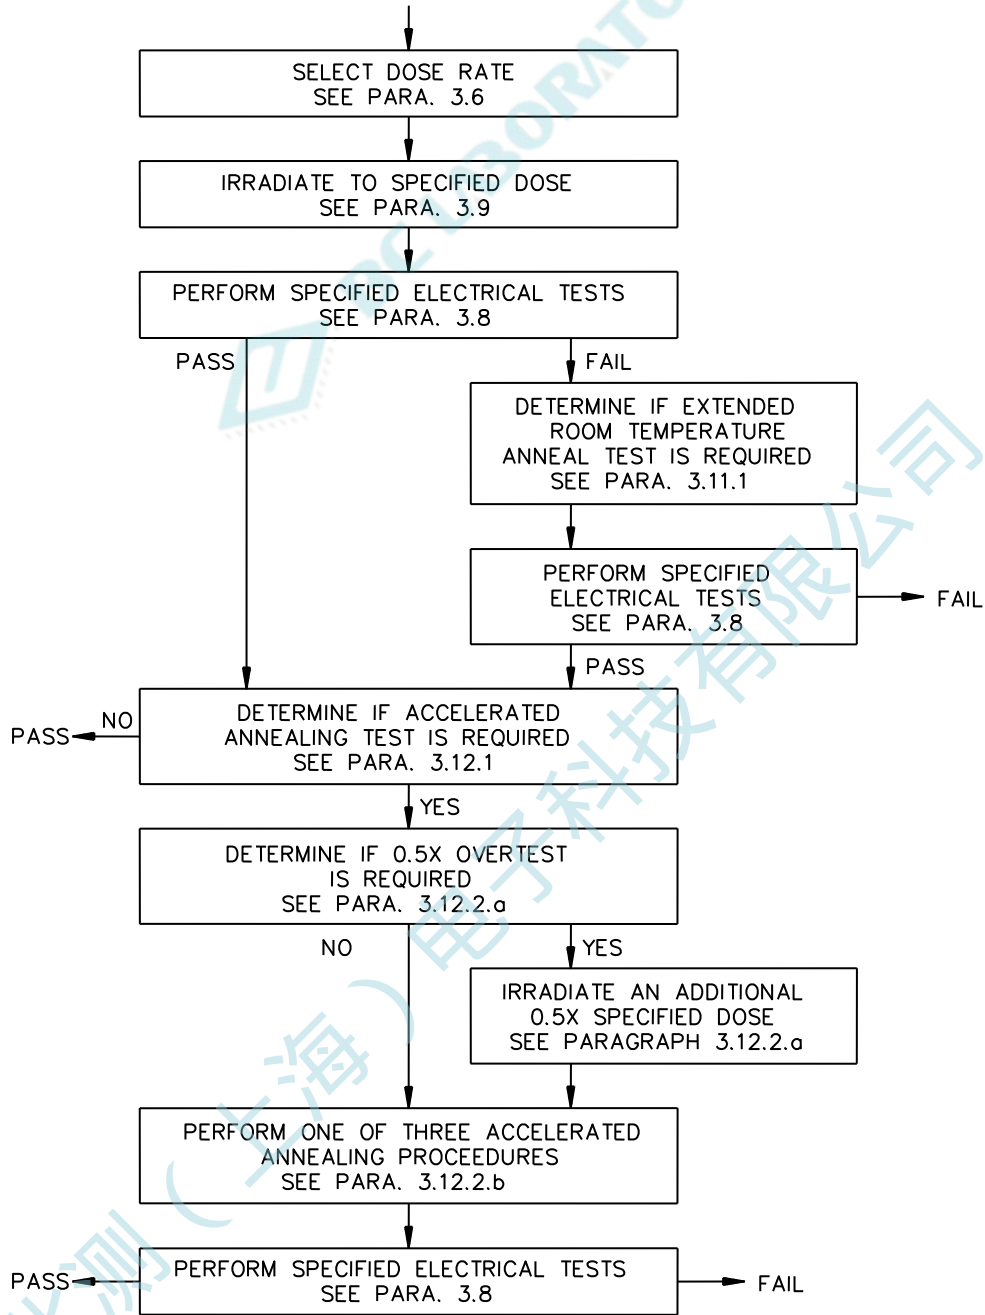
SELECT DOSE RATE
SEE PARA. 3.6

IRRADIATE TO SPECIFIED DOSE
SEE PARA. 3.9

PERFORM SPECIFIED ELECTRICAL TESTS
SEE PARA. 3.8

PASS

FAIL

DETERMINE IF EXTENDED ROOM TEMPERATURE ANNEAL TEST IS REQUIRED
SEE PARA. 3.11.1

PERFORM SPECIFIED ELECTRICAL TESTS
SEE PARA. 3.8

FAIL

PASS

PASS

NO

DETERMINE IF ACCELERATED ANNEALING TEST IS REQUIRED
SEE PARA. 3.12.1

YES

DETERMINE IF 0.5X OVERTEST IS REQUIRED
SEE PARA. 3.12.2.a

NO

YES

IRRADIATE AN ADDITIONAL 0.5X SPECIFIED DOSE
SEE PARAGRAPH 3.12.2.a

PERFORM ONE OF THREE ACCELERATED ANNEALING PROCEEDURES
SEE PARA. 3.12.2.b

PASS

PERFORM SPECIFIED ELECTRICAL TESTS
SEE PARA. 3.8

FAIL

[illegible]测（上海）电子科技有限公司